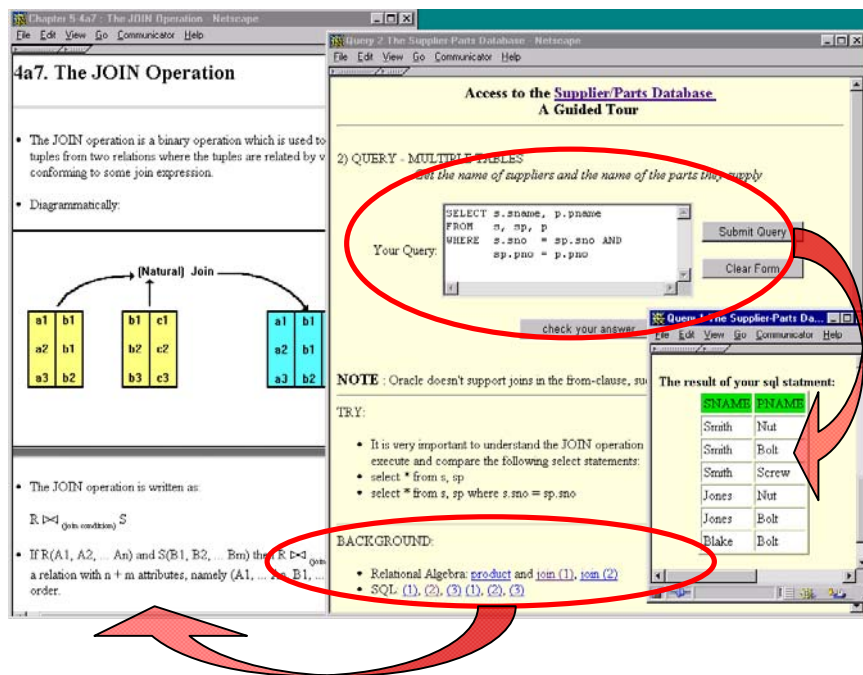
Chapter 5 4a7 : The JOIN Operation - Netscape

File Edit View Go Communicator Help

4a7. The JOIN Operation

- The JOIN operation is a binary operation which is used to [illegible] tuples from two relations where the tuples are related by v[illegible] conforming to some join expression.

- Diagrammatically:

(Natural) Join

| a1 | b1 |
|---|---|
| a2 | b1 |
| a3 | b2 |

| b1 | c1 |
|---|---|
| b2 | c2 |
| b3 | c3 |

| a1 | b1 |
|---|---|
| a2 | b1 |
| a3 | b2 |

- The JOIN operation is written as:

R $\bowtie_{\text{(join condition)}}$ S

- If R(A1, A2, ... An) and S(B1, B2, ... Bm) then R $\bowtie$ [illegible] a relation with n + m attributes, namely (A1, ... A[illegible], B1, ... order.

Query 2 The Supplier-Parts Database - Netscape

File Edit View Go Communicator Help

Access to the Supplier/Parts Database
A Guided Tour

2) QUERY - MULTIPLE TABLES
Get the name of suppliers and the name of the parts they supply

Your Query:
SELECT s.sname, p.pname
FROM s, sp, p
WHERE s.sno = sp.sno AND
sp.pno = p.pno

Submit Query

Clear Form

check your answer

NOTE : Oracle doesn't support joins in the from-clause, su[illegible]

TRY:

- It is very important to understand the JOIN operation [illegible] execute and compare the following select statements:
- select * from s, sp
- select * from s, sp where s.sno = sp.sno

BACKGROUND:

- Relational Algebra: product and join (1), join (2)
- SQL: (1), (2), (3) (1), (2), (3)

Query 2 The Supplier-Parts Da...

File Edit View Go Communicator Help

The result of your sql statment:

| SNAME | PNAME |
|---|---|
| Smith | Nut |
| Smith | Bolt |
| Smith | Screw |
| Jones | Nut |
| Jones | Bolt |
| Blake | Bolt |